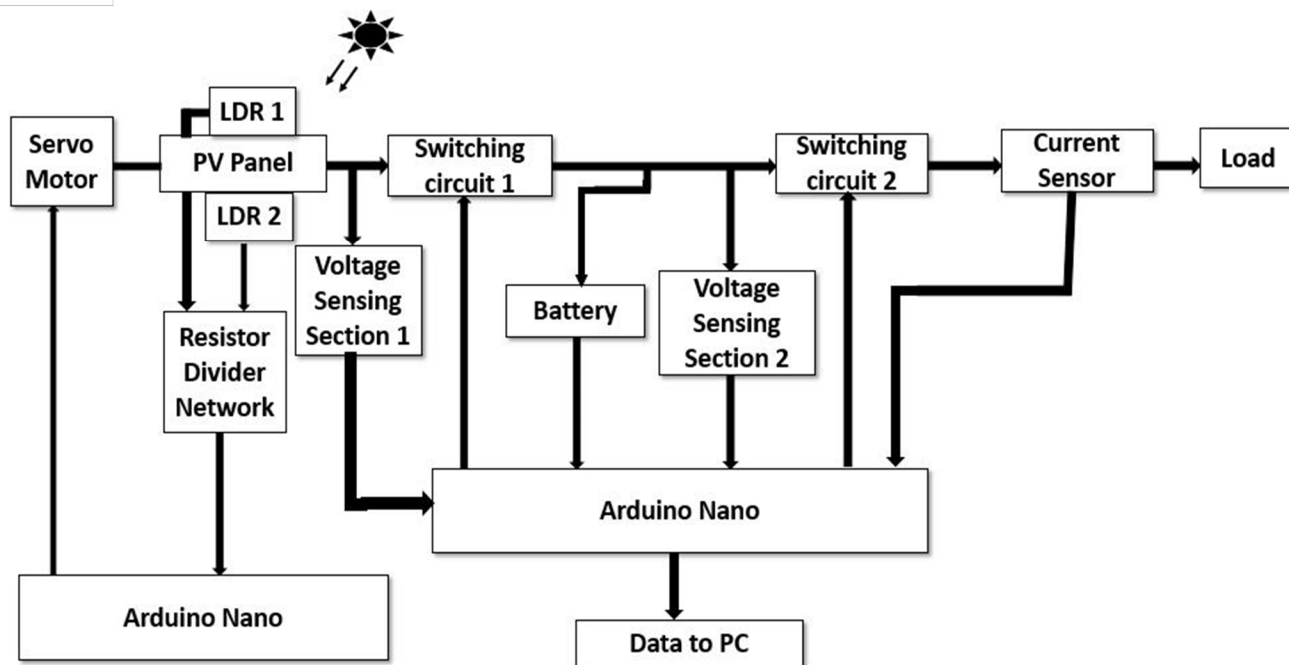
LDR 1

Servo Motor

PV Panel

Switching circuit 1

Switching circuit 2

Current Sensor

Load

LDR 2

Voltage Sensing Section 1

Battery

Voltage Sensing Section 2

Resistor Divider Network

Arduino Nano

Arduino Nano

Data to PC